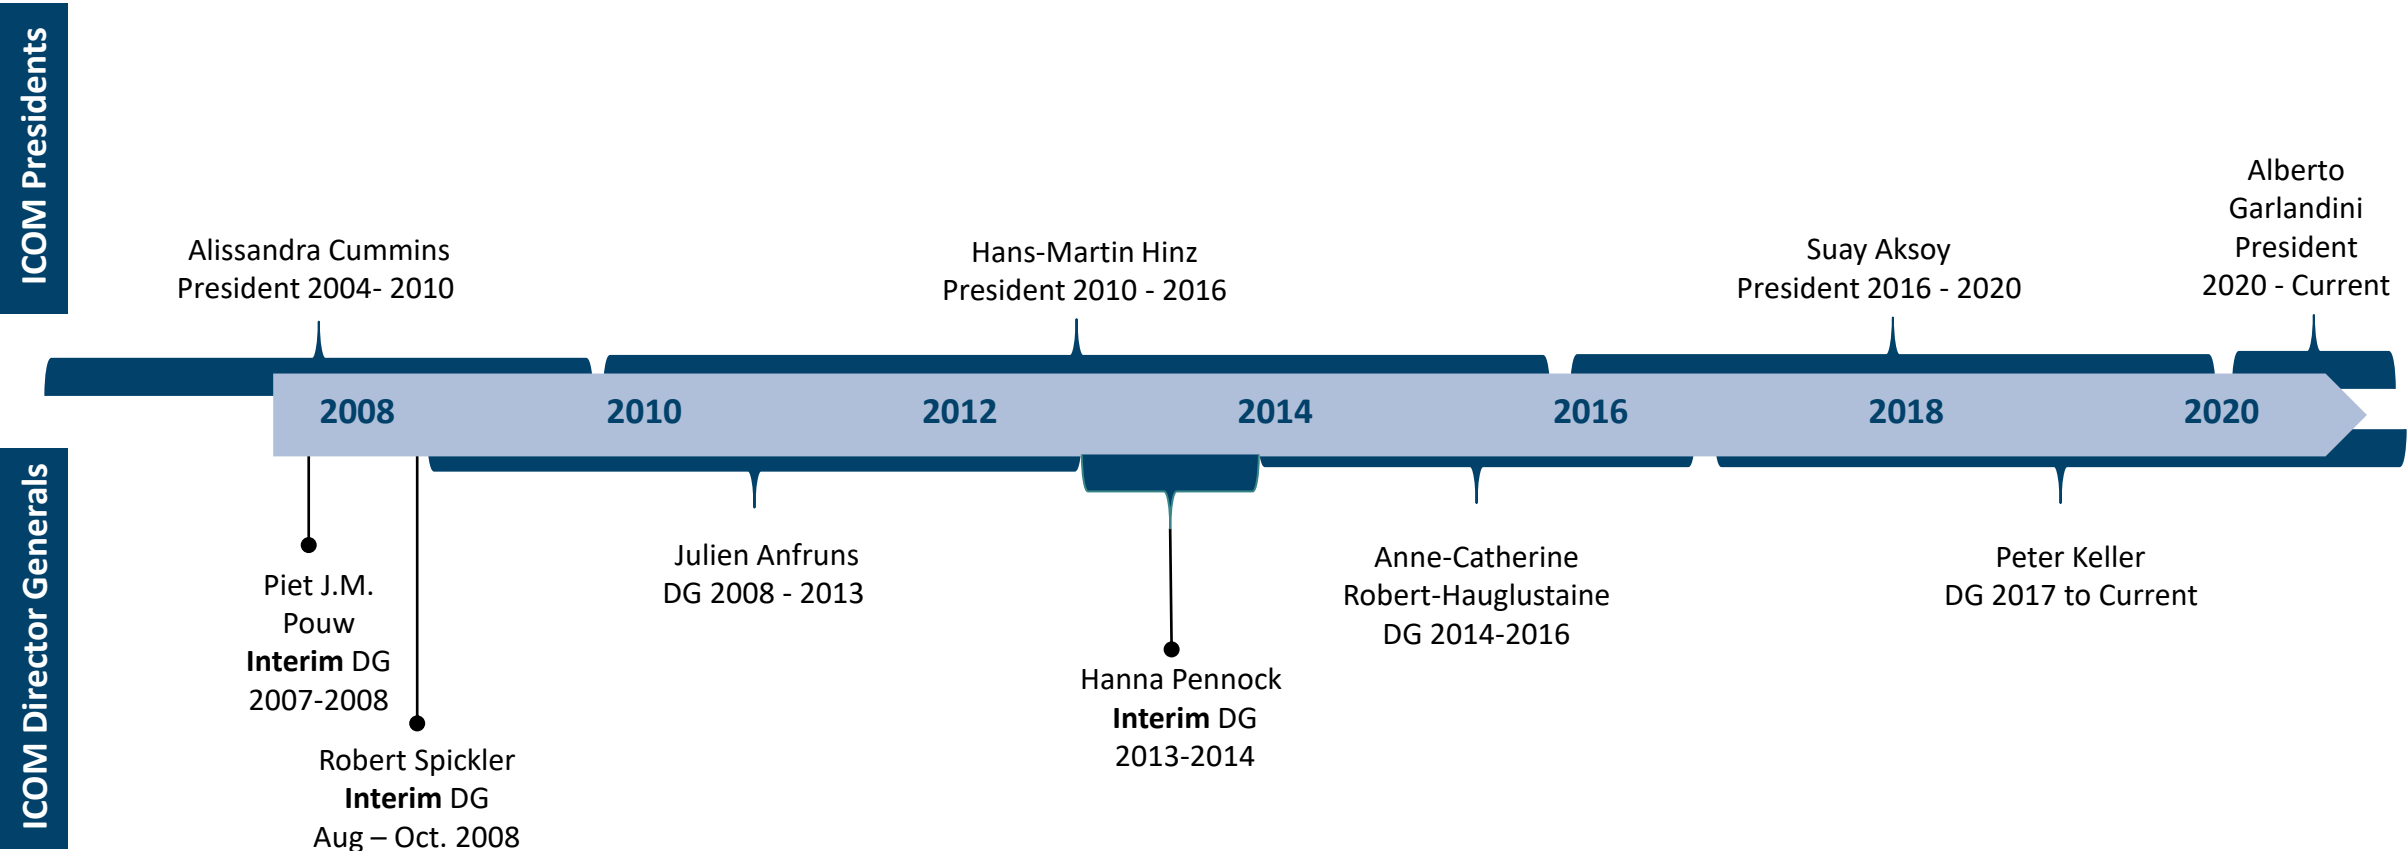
ICOM Presidents

Alissandra Cummins
President 2004- 2010

Hans-Martin Hinz
President 2010 - 2016

Suay Aksoy
President 2016 - 2020

Alberto Garlandini
President
2020 - Current

2008 2010 2012 2014 2016 2018 2020

ICOM Director Generals

Piet J.M. Pouw
**Interim** DG
2007-2008

Robert Spickler
**Interim** DG
Aug – Oct. 2008

Julien Anfruns
DG 2008 - 2013

Hanna Pennock
**Interim** DG
2013-2014

Anne-Catherine Robert-Hauglustaine
DG 2014-2016

Peter Keller
DG 2017 to Current